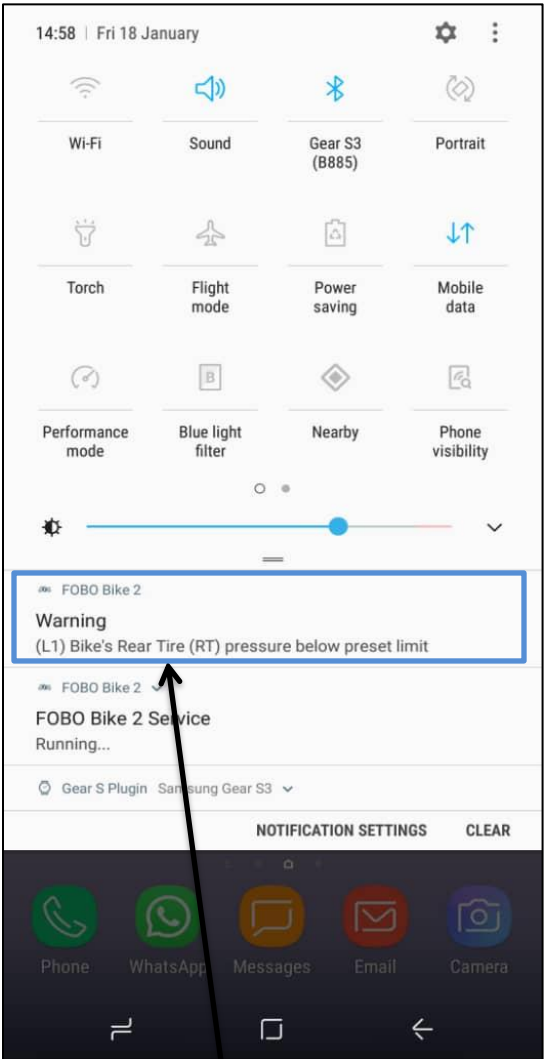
14:58 | Fri 18 January

Wi-Fi

Sound

Gear S3 (B885)

Portrait

Torch

Flight mode

Power saving

Mobile data

Performance mode

Blue light filter

Nearby

Phone visibility

FOBO Bike 2

Warning

(L1) Bike's Rear Tire (RT) pressure below preset limit

FOBO Bike 2

FOBO Bike 2 Service

Running...

Gear S Plugin Samsung Gear S3

NOTIFICATION SETTINGS

CLEAR

Phone

WhatsApp

Messages

Email

Camera